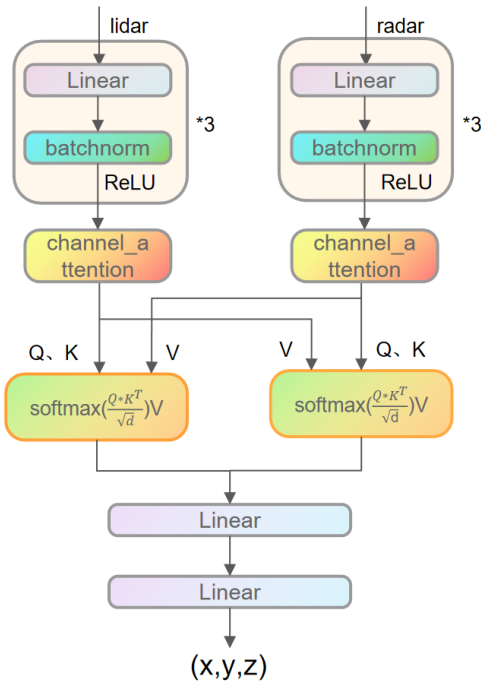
lidar

Linear

batchnorm

ReLU

*3

radar

Linear

batchnorm

ReLU

*3

channel_attention

channel_attention

Q、K

V

V

Q、K

softmax($\frac{Q*K^T}{\sqrt{d}}$)V

softmax($\frac{Q*K^T}{\sqrt{d}}$)V

Linear

Linear

(x,y,z)